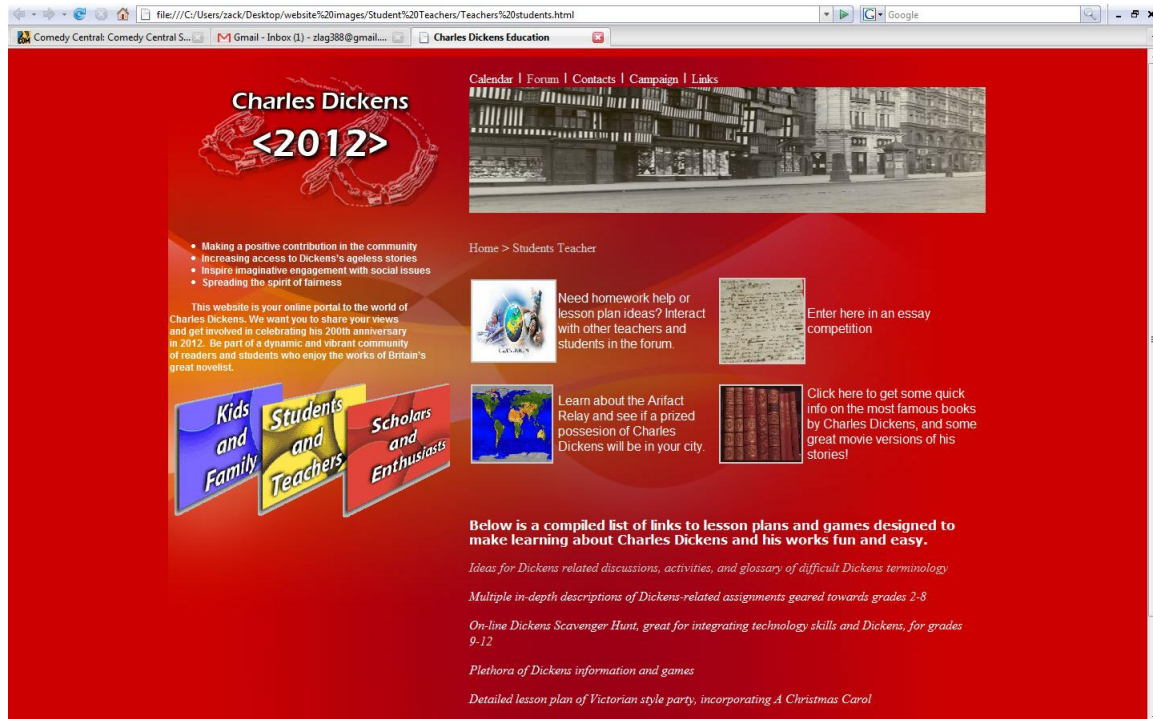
file:///C:/Users/zack/Desktop/website%20images/Student%20Teachers/Teachers%20students.html

Google

Comedy Central: Comedy Central S...
Gmail - Inbox (1) - zlag388@gmail....
Charles Dickens Education

Charles Dickens
<2012>

Calendar | Forum | Contacts | Campaign | Links

- Making a positive contribution in the community
- Increasing access to Dickens's ageless stories
- Inspire imaginative engagement with social issues
- Spreading the spirit of fairness

This website is your online portal to the world of Charles Dickens. We want you to share your views and get involved in celebrating his 200th anniversary in 2012. Be part of a dynamic and vibrant community of readers and students who enjoy the works of Britain's great novelist.

Kids and Family

Students and Teachers

Scholars and Enthusiasts

Home > Students Teacher

Need homework help or lesson plan ideas? Interact with other teachers and students in the forum.

Enter here in an essay competition

Learn about the Arifact Relay and see if a prized possesion of Charles Dickens will be in your city.

Click here to get some quick info on the most famous books by Charles Dickens, and some great movie versions of his stories!

Below is a compiled list of links to lesson plans and games designed to make learning about Charles Dickens and his works fun and easy.

Ideas for Dickens related discussions, activities, and glossary of difficult Dickens terminology

Multiple in-depth descriptions of Dickens-related assignments geared towards grades 2-8

On-line Dickens Scavenger Hunt, great for integrating technology skills and Dickens, for grades 9-12

Plethora of Dickens information and games

Detailed lesson plan of Victorian style party, incorporating A Christmas Carol